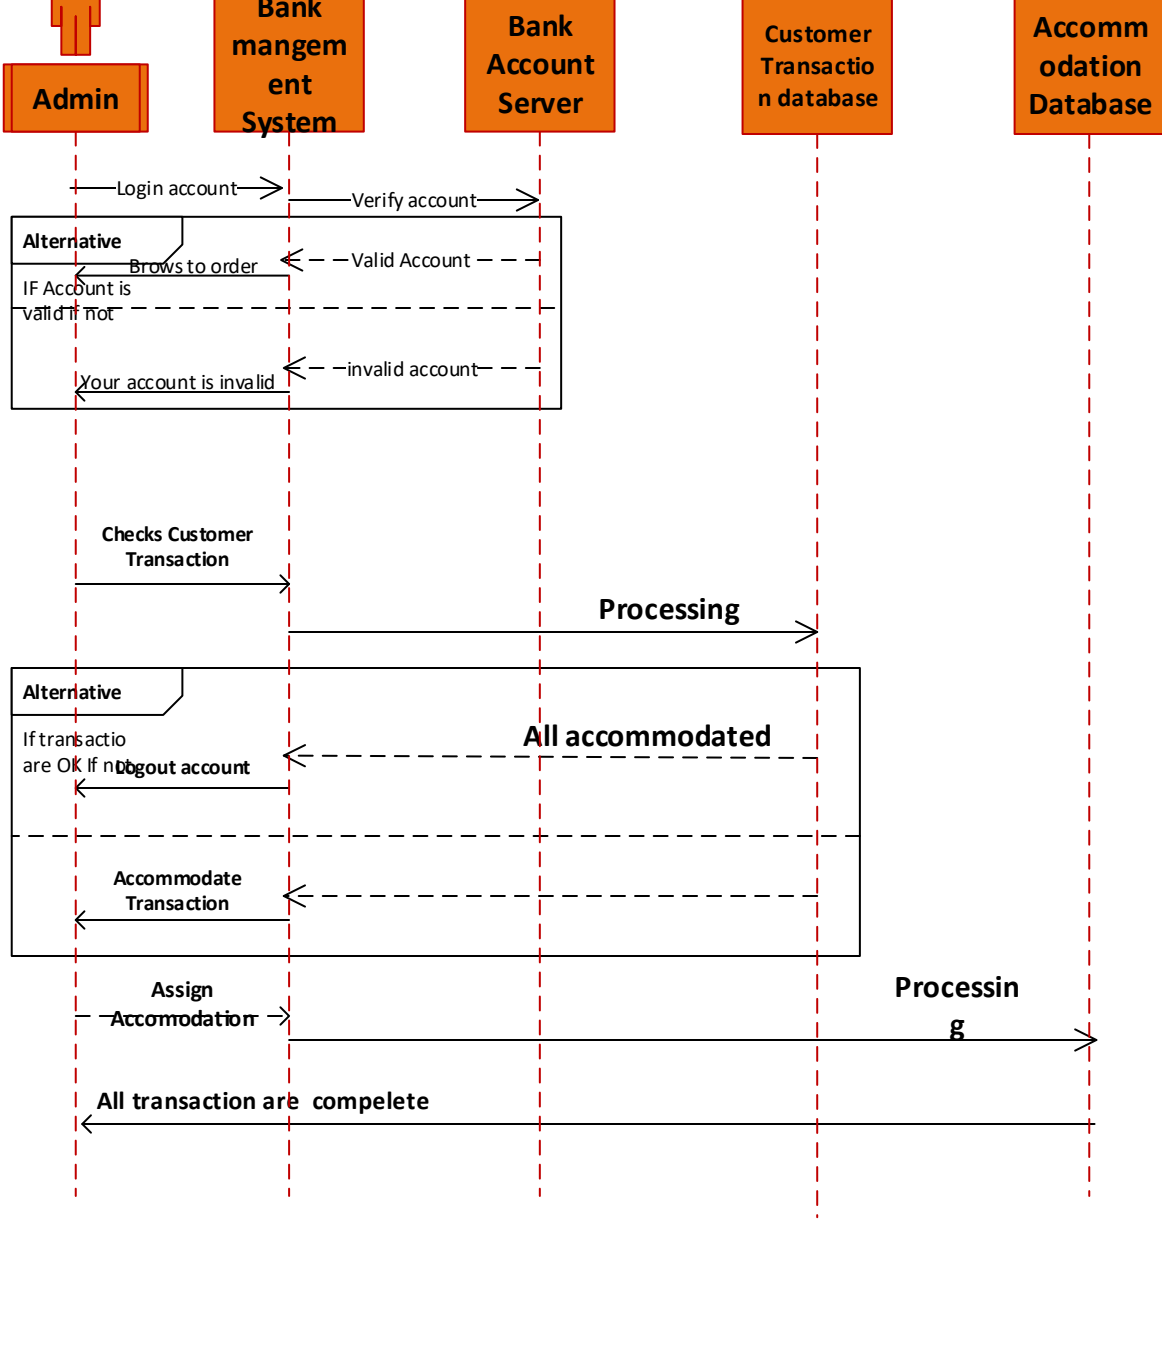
Admin

Bank mangem ent System

Bank Account Server

Customer Transactio n database

Accomm odation Database

Login account

Verify account

Alternative

Valid Account

Brows to order

IF Account is valid if not

invalid account

Your account is invalid

Checks Customer Transaction

Processing

Alternative

If transactio are OK If not

All accommodated

Logout account

Accommodate Transaction

Assign Accomodation

Processin g

All transaction are compelete